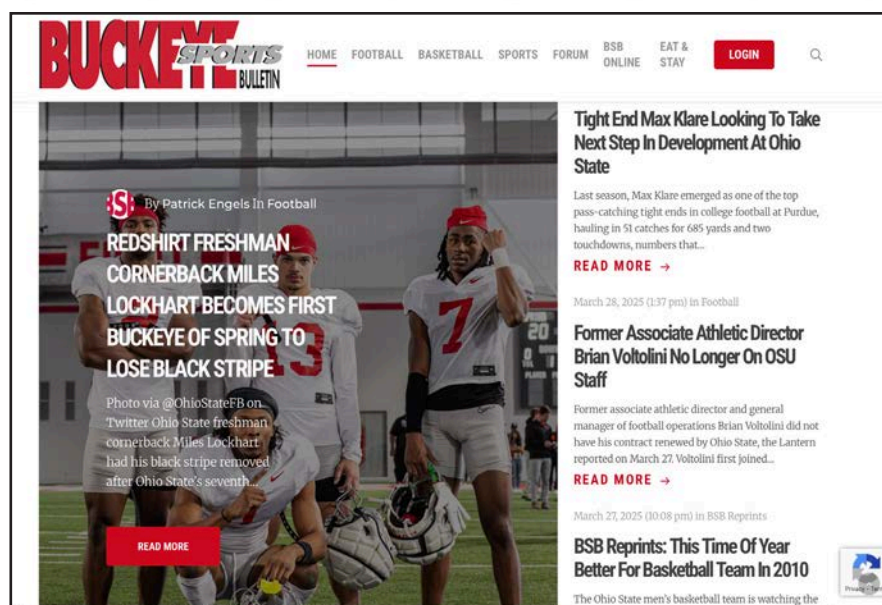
BUCKEYE SPORTS BULLETIN

HOME FOOTBALL BASKETBALL SPORTS FORUM BSB ONLINE EAT & STAY LOGIN

By Patrick Engels In Football

REDSHIRT FRESHMAN CORNERBACK MILES LOCKHART BECOMES FIRST BUCKEYE OF SPRING TO LOSE BLACK STRIPE

Photo via @OhioStateFB on Twitter Ohio State freshman cornerback Miles Lockhart had his black stripe removed after Ohio State's seventh...

READ MORE

Tight End Max Klare Looking To Take Next Step In Development At Ohio State

Last season, Max Klare emerged as one of the top pass-catching tight ends in college football at Purdue, hauling in 51 catches for 685 yards and two touchdowns, numbers that...

READ MORE →

March 28, 2025 (1:37 pm) in Football

Former Associate Athletic Director Brian Voltolini No Longer On OSU Staff

Former associate athletic director and general manager of football operations Brian Voltolini did not have his contract renewed by Ohio State, the Lantern reported on March 27. Voltolini first joined...

READ MORE →

March 27, 2025 (10:08 pm) in BSB Reprints

BSB Reprints: This Time Of Year Better For Basketball Team In 2010

The Ohio State men's basketball team is watching the